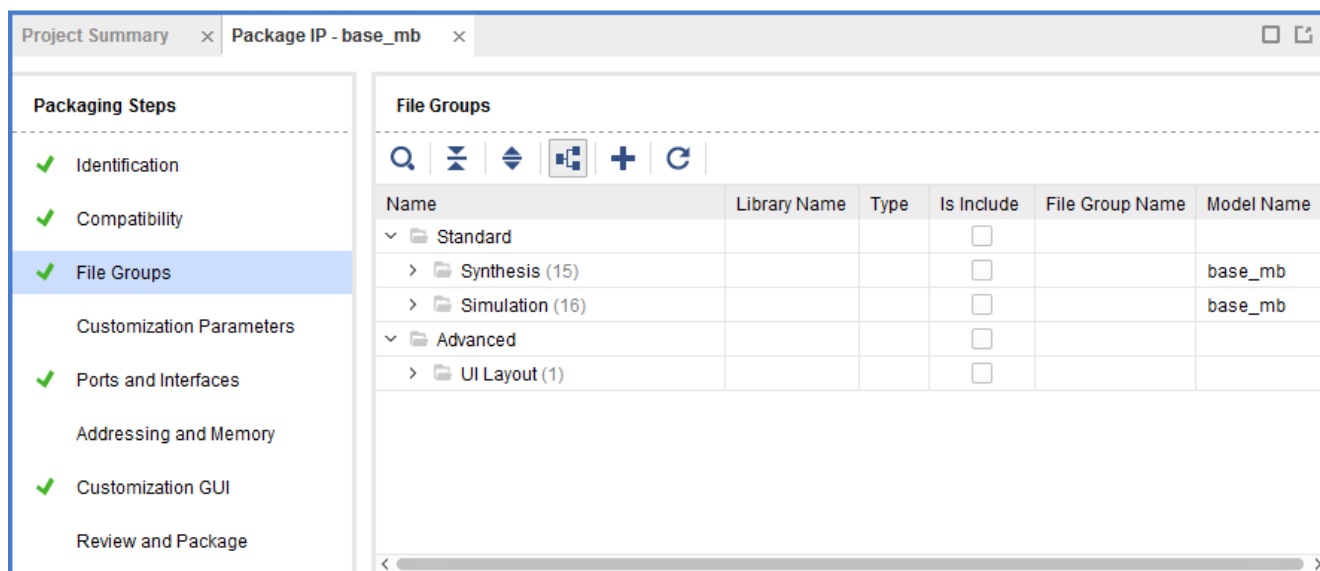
Project Summary × Package IP - base_mb ×

Packaging Steps

Identification

Compatibility

File Groups

Customization Parameters

Ports and Interfaces

Addressing and Memory

Customization GUI

Review and Package

File Groups

| Name | Library Name | Type | Is Include | File Group Name | Model Name |
|---|---|---|---|---|---|
| Standard | | | | | |
| Synthesis (15) | | | | | base_mb |
| Simulation (16) | | | | | base_mb |
| Advanced | | | | | |
| UI Layout (1) | | | | | |